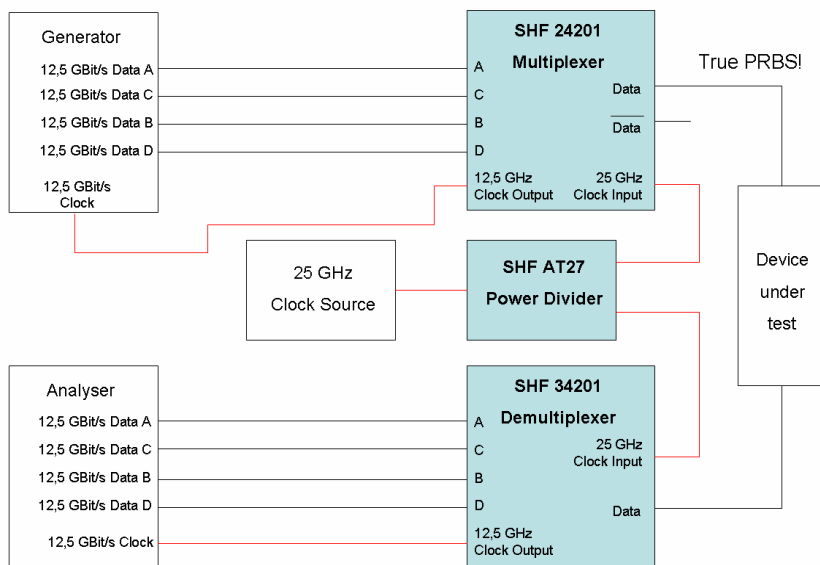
Generator

12,5 GBit/s Data A
12,5 GBit/s Data C
12,5 GBit/s Data B
12,5 GBit/s Data D
12,5 GBit/s Clock

SHF 24201
Multiplexer

A
C
B
D
12,5 GHz Clock Output
25 GHz Clock Input
Data
$\overline{\text{Data}}$

True PRBS!

25 GHz Clock Source

SHF AT27
Power Divider

Device under test

Analyser

12,5 GBit/s Data A
12,5 GBit/s Data C
12,5 GBit/s Data B
12,5 GBit/s Data D
12,5 GBit/s Clock

SHF 34201
Demultiplexer

A
C
B
D
25 GHz Clock Input
Data
12,5 GHz Clock Output